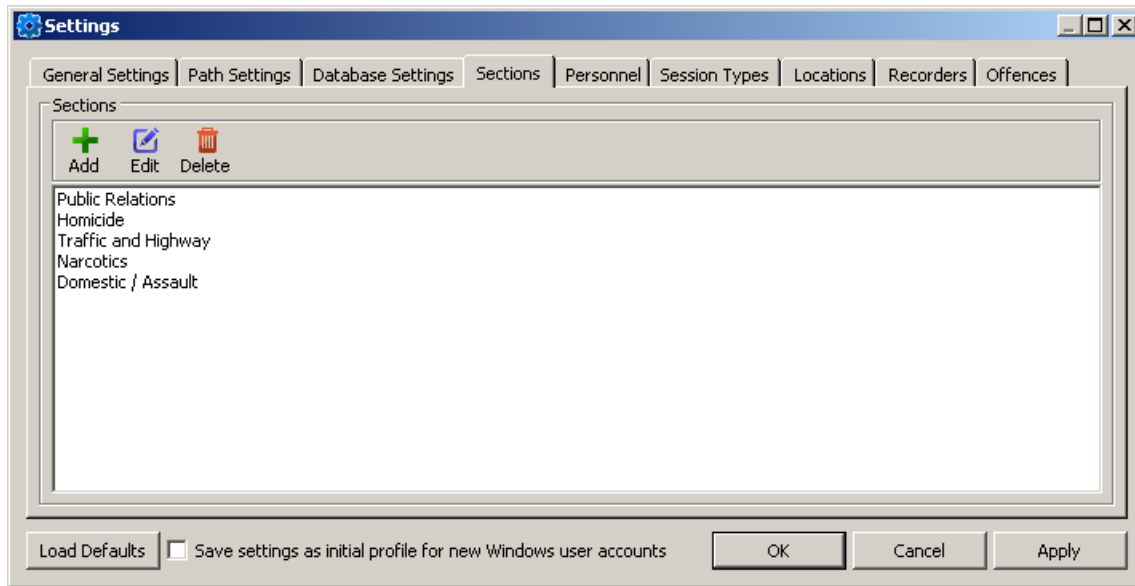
Settings

General Settings | Path Settings | Database Settings | Sections | Personnel | Session Types | Locations | Recorders | Offences

Sections

Add Edit Delete

Public Relations
Homicide
Traffic and Highway
Narcotics
Domestic / Assault

Load Defaults

Save settings as initial profile for new Windows user accounts

OK

Cancel

Apply